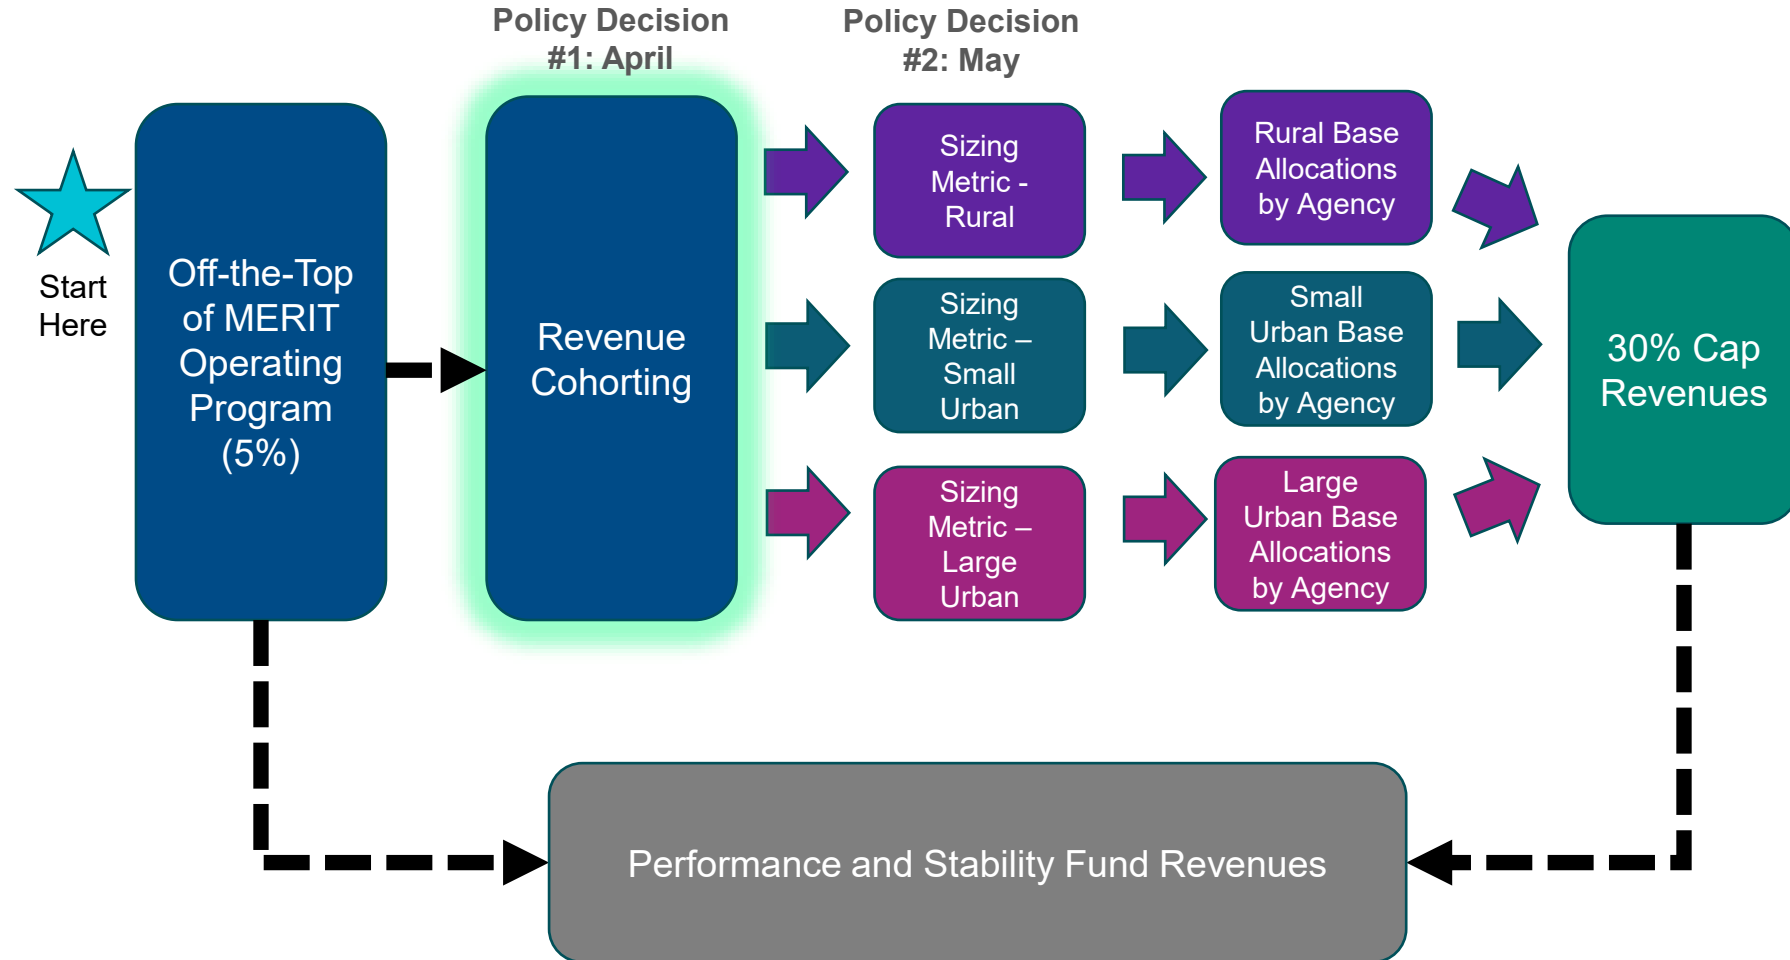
Policy Decision #1: April

Policy Decision #2: May

Start Here

Off-the-Top of MERIT Operating Program (5%)

Revenue Cohorting

Sizing Metric - Rural

Rural Base Allocations by Agency

Sizing Metric – Small Urban

Small Urban Base Allocations by Agency

Sizing Metric – Large Urban

Large Urban Base Allocations by Agency

30% Cap Revenues

Performance and Stability Fund Revenues